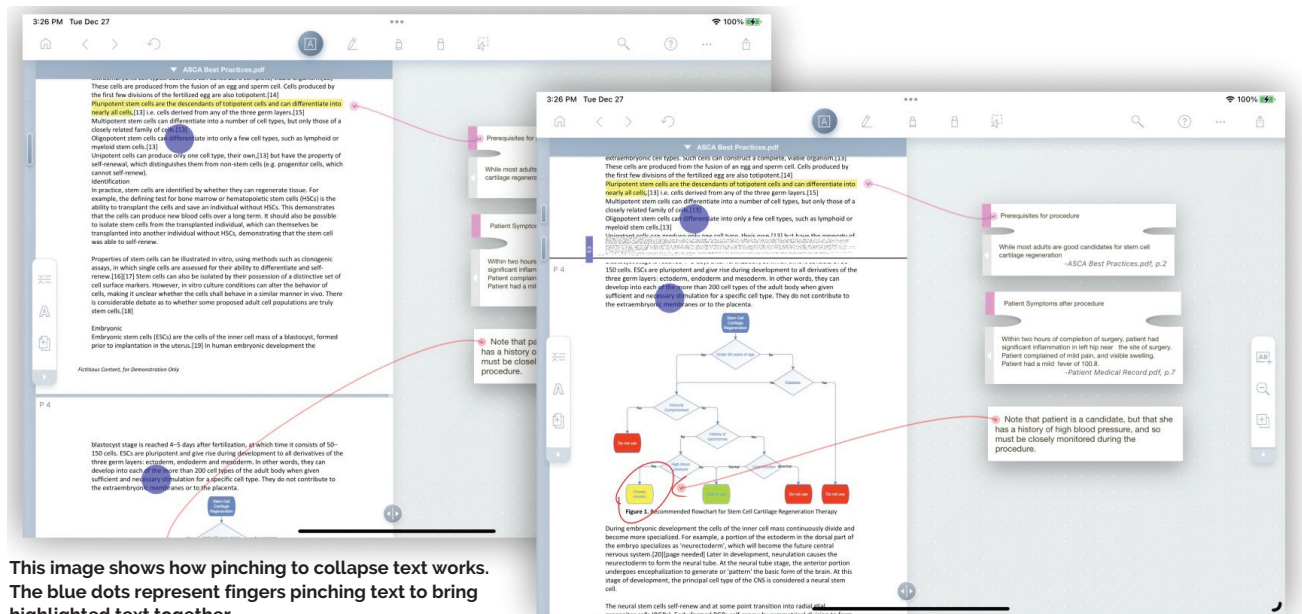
3:26 PM Tue Dec 27

100%

ASCA Best Practices.pdf

These cells are produced from the fusion of an egg and sperm cell. Cells produced by the first few divisions of the fertilized egg are also totipotent.[14]
Pluripotent stem cells are the descendants of totipotent cells and can differentiate into nearly all cells,[13] i.e. cells derived from any of the three germ layers.[15]
Multipotent stem cells can differentiate into a number of cell types, but only those of a closely related family of cells.[13]
Oligopotent stem cells can differentiate into only a few cell types, such as lymphoid or myeloid stem cells.[13]
Unipotent cells can produce only one cell type, their own,[13] but have the property of self-renewal, which distinguishes them from non-stem cells (e.g. progenitor cells, which cannot self-renew).
Identification
In practice, stem cells are identified by whether they can regenerate tissue. For example, the defining test for bone marrow or hematopoietic stem cells (HSCs) is the ability to transplant the cells and save an individual without HSCs. This demonstrates that the cells can produce new blood cells over a long term. It should also be possible to isolate stem cells from the transplanted individual, which can themselves be transplanted into another individual without HSCs, demonstrating that the stem cell was able to self-renew.

Properties of stem cells can be illustrated in vitro, using methods such as clonogenic assays, in which single cells are assessed for their ability to differentiate and self-renew.[16][17] Stem cells can also be isolated by their possession of a distinctive set of cell surface markers. However, in vitro culture conditions can alter the behavior of cells, making it unclear whether the cells shall behave in a similar manner in vivo. There is considerable debate as to whether some proposed adult cell populations are truly stem cells.[18]

Embryonic
Embryonic stem cells (ESCs) are the cells of the inner cell mass of a blastocyst, formed prior to implantation in the uterus.[19] In human embryonic development the

Fictitious Content, for Demonstration Only

P 4

blastocyst stage is reached 4–5 days after fertilization, at which time it consists of 50–150 cells. ESCs are pluripotent and give rise during development to all derivatives of the three germ layers: ectoderm, endoderm and mesoderm. In other words, they can develop into each of the more than 200 cell types of the adult body when given sufficient and necessary stimulation for a specific cell type. They do not contribute to the extraembryonic membranes or to the placenta.

Prerequisites for procedure

While most adults are good candidates for stem cell cartilage regeneration.
-ASCA Best Practices.pdf, p.2

Patient Symptoms after procedure

Within two hours of completion of surgery, patient had significant inflammation in left hip near the site of surgery. Patient complained of mild pain, and visible swelling. Patient had a mild fever of 100.8.
-Patient Medical Record.pdf, p.7

Note that patient is a candidate, but that she has a history of high blood pressure, and so must be closely monitored during the procedure.

3:26 PM Tue Dec 27

100%

ASCA Best Practices.pdf

extraembryonic cell types. Such cells can construct a complete, viable organism.[13] These cells are produced from the fusion of an egg and sperm cell. Cells produced by the first few divisions of the fertilized egg are also totipotent.[14]
Pluripotent stem cells are the descendants of totipotent cells and can differentiate into nearly all cells,[13] i.e. cells derived from any of the three germ layers.[15]
Multipotent stem cells can differentiate into a number of cell types, but only those of a closely related family of cells.[13]
Oligopotent stem cells can differentiate into only a few cell types, such as lymphoid or myeloid stem cells.[13]

P 4

150 cells. ESCs are pluripotent and give rise during development to all derivatives of the three germ layers: ectoderm, endoderm and mesoderm. In other words, they can develop into each of the more than 200 cell types of the adult body when given sufficient and necessary stimulation for a specific cell type. They do not contribute to the extraembryonic membranes or to the placenta.

Stem Cell Cartilage Regeneration
Under 60 years of age
Diabetes
Immune Compromised
History of Hypertension
High blood pressure
Do not use
Closely monitor
Do not use
Do not use
Yes
No
Normal

Figure 1. Recommended flowchart for Stem Cell Cartilage Regeneration Therapy

During embryonic development the cells of the inner cell mass continuously divide and become more specialized. For example, a portion of the ectoderm in the dorsal part of the embryo specializes as 'neurectoderm', which will become the future central nervous system.[20][page needed] Later in development, neurulation causes the neurectoderm to form the neural tube. At the neural tube stage, the anterior portion undergoes encephalization to generate or 'pattern' the basic form of the brain. At this stage of development, the principal cell type of the CNS is considered a neural stem cell.

The neural stem cells self-renew and at some point transition into radial glial

This image shows how pinching to collapse text works. The blue dots represent fingers pinching text to bring highlighted text together.